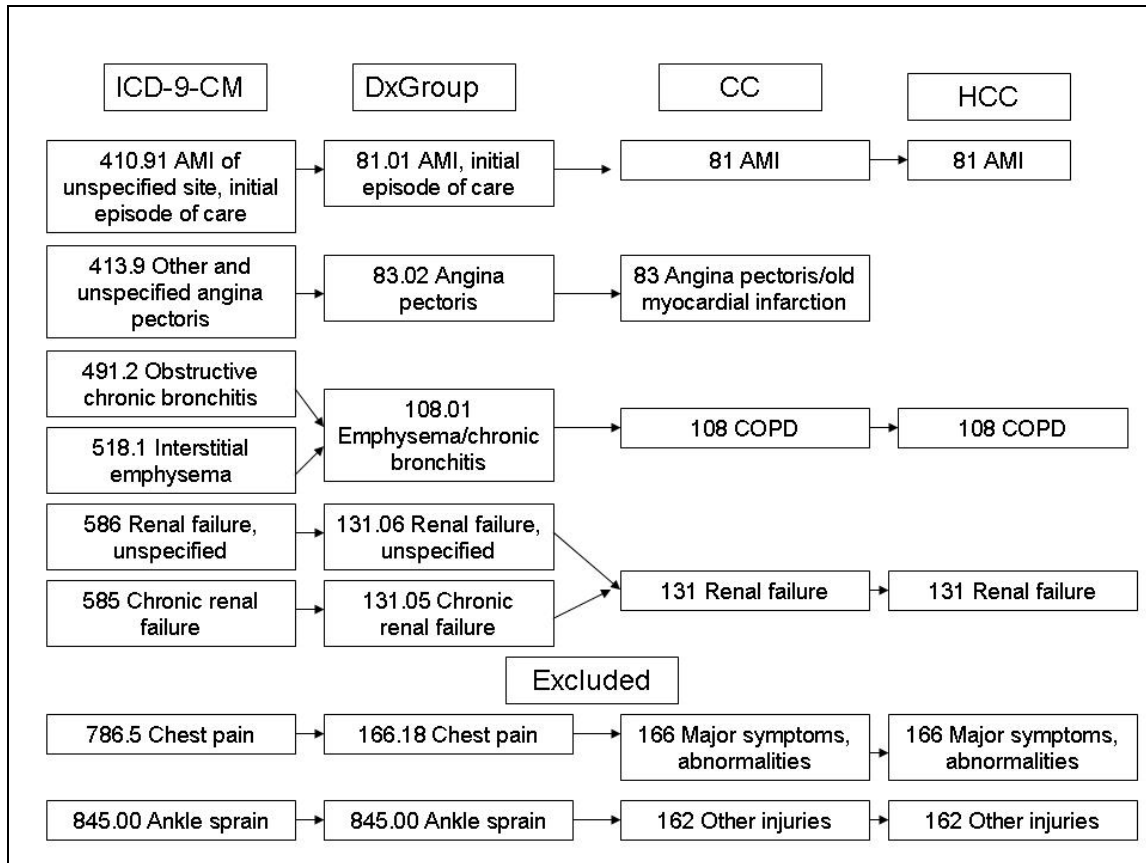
ICD-9-CM

DxGroup

CC

HCC

410.91 AMI of unspecified site, initial episode of care

81.01 AMI, initial episode of care

81 AMI

81 AMI

413.9 Other and unspecified angina pectoris

83.02 Angina pectoris

83 Angina pectoris/old myocardial infarction

491.2 Obstructive chronic bronchitis

518.1 Interstitial emphysema

108.01 Emphysema/chronic bronchitis

108 COPD

108 COPD

586 Renal failure, unspecified

131.06 Renal failure, unspecified

585 Chronic renal failure

131.05 Chronic renal failure

131 Renal failure

131 Renal failure

Excluded

786.5 Chest pain

166.18 Chest pain

166 Major symptoms, abnormalities

166 Major symptoms, abnormalities

845.00 Ankle sprain

845.00 Ankle sprain

162 Other injuries

162 Other injuries